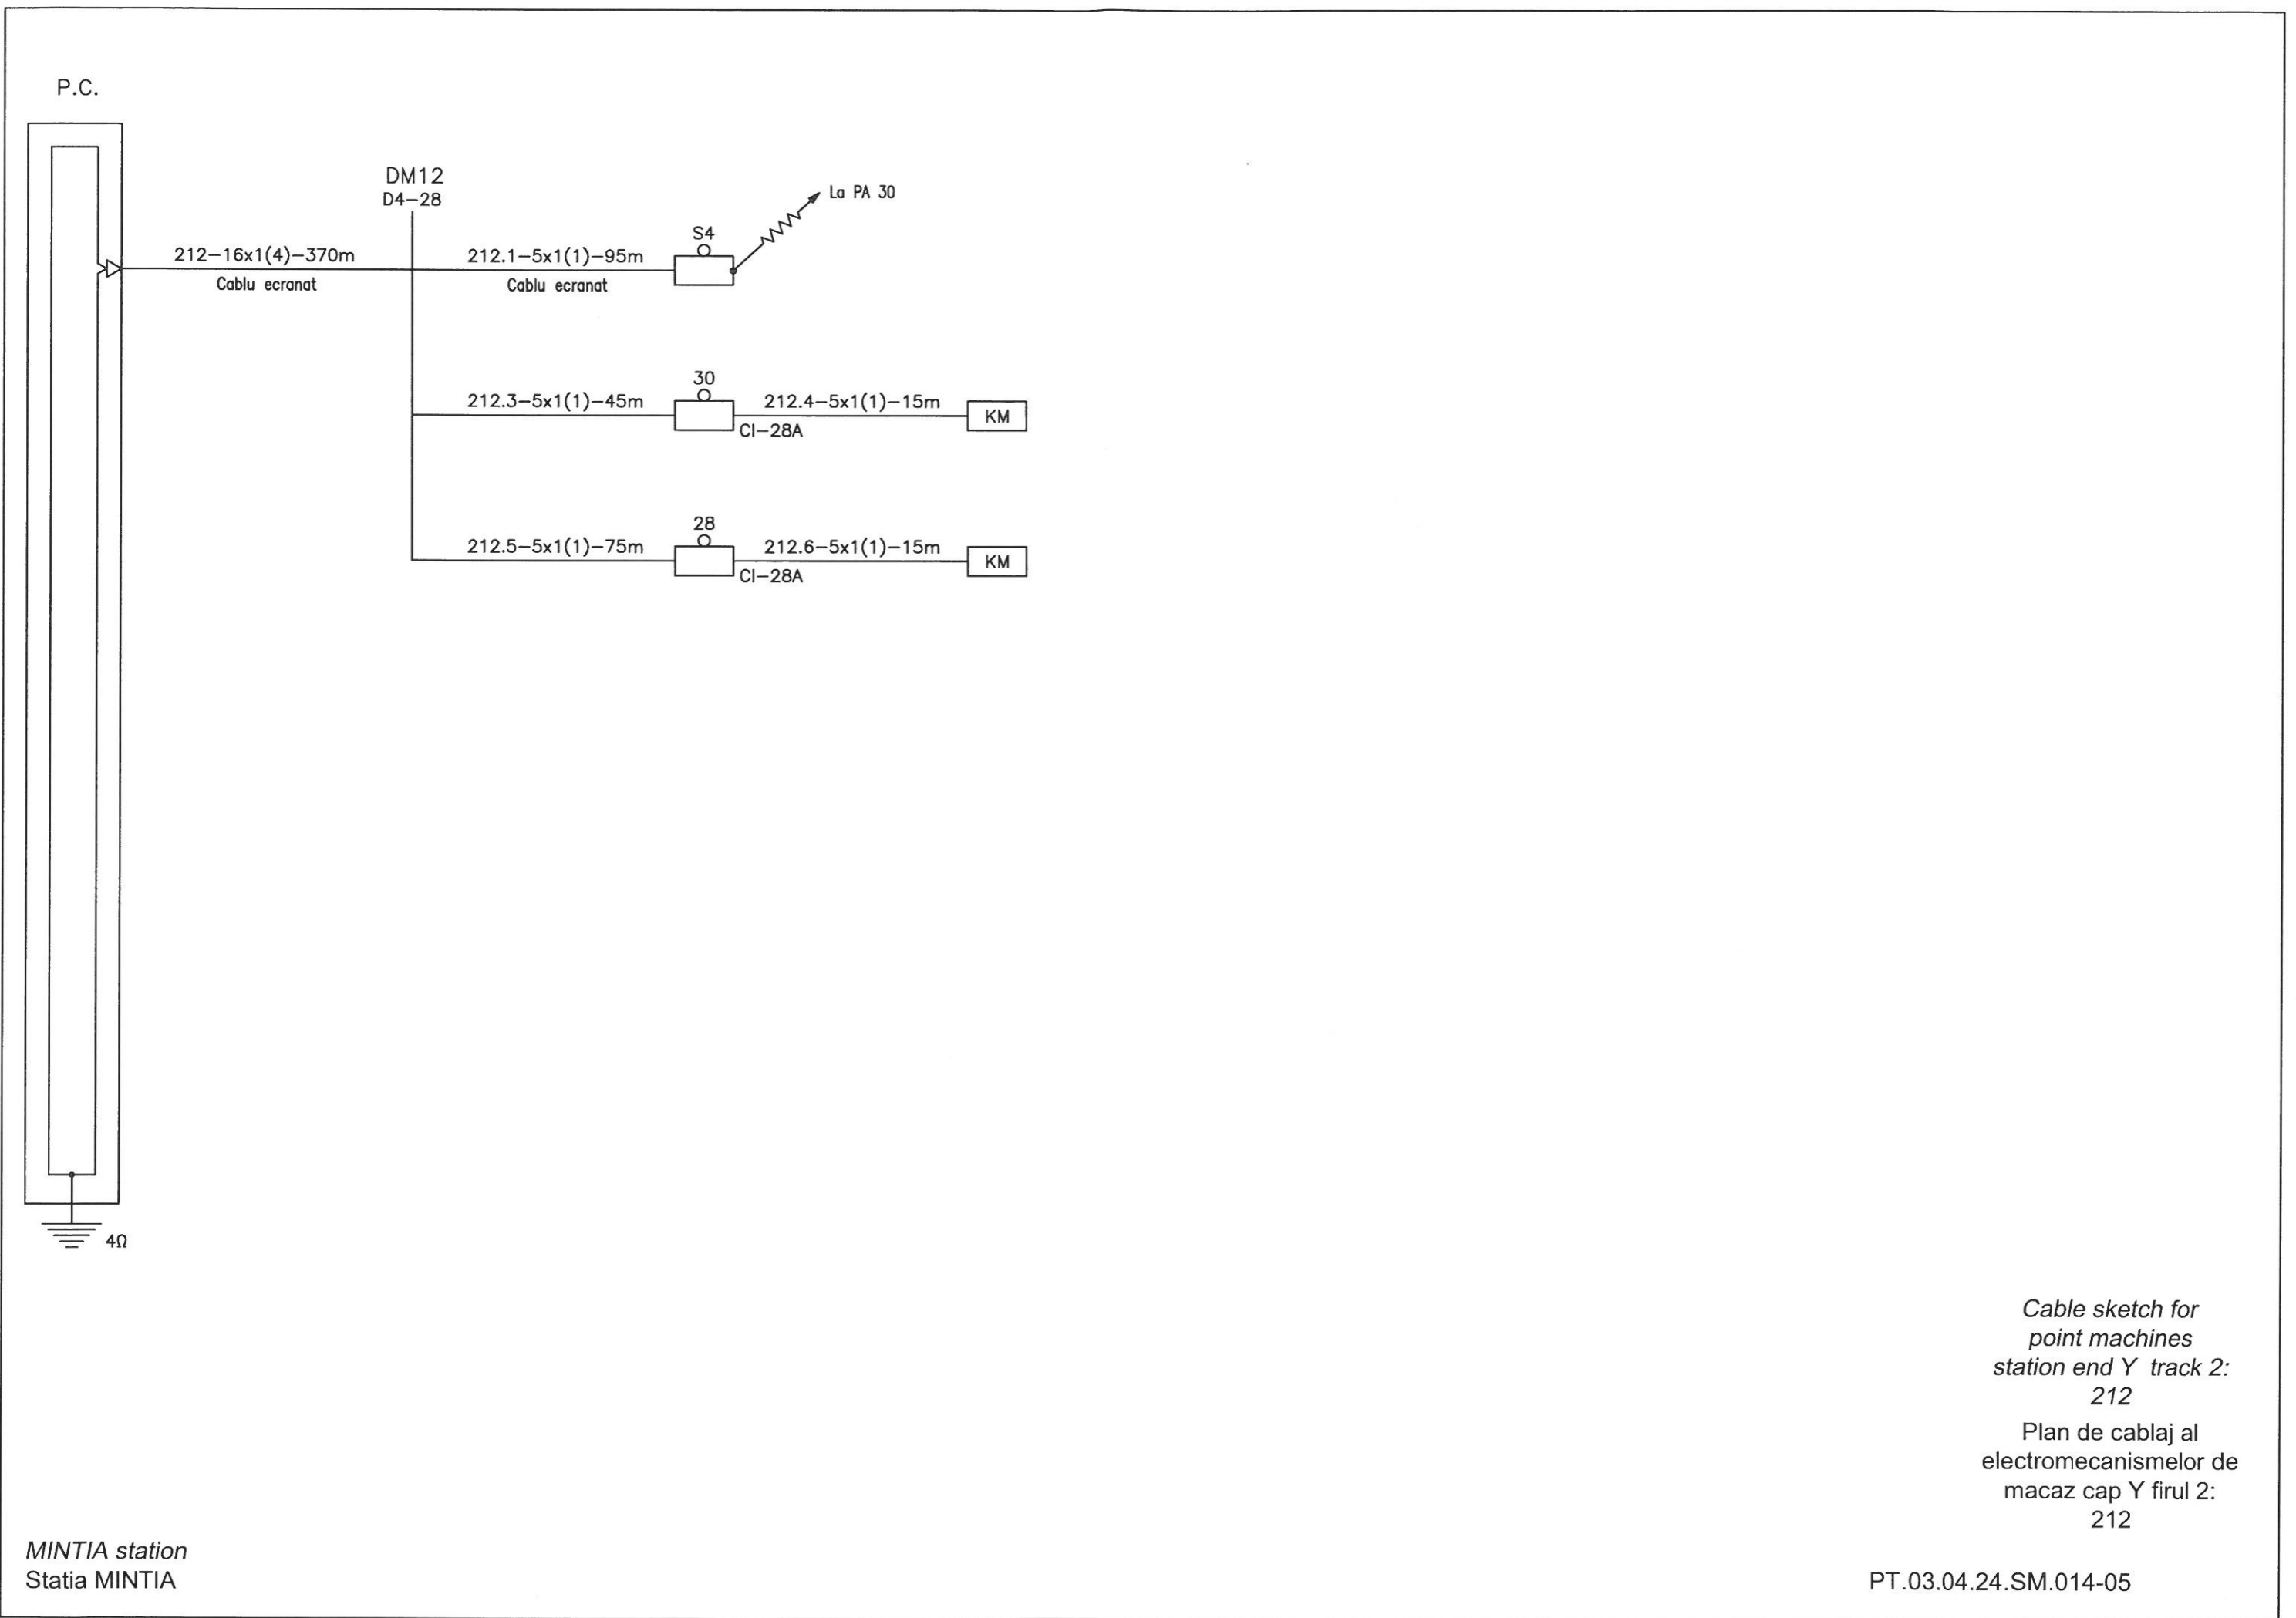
P.C.

DM12
D4–28

La PA 30

S4

212–16x1(4)–370m
Cablu ecranat

212.1–5x1(1)–95m
Cablu ecranat

30
212.3–5x1(1)–45m
212.4–5x1(1)–15m
CI–28A
KM

28
212.5–5x1(1)–75m
212.6–5x1(1)–15m
CI–28A
KM

4Ω

Cable sketch for point machines station end Y track 2: 212

Plan de cablaj al electromecanismelor de macaz cap Y firul 2: 212

MINTIA station
Statia MINTIA

PT.03.04.24.SM.014-05